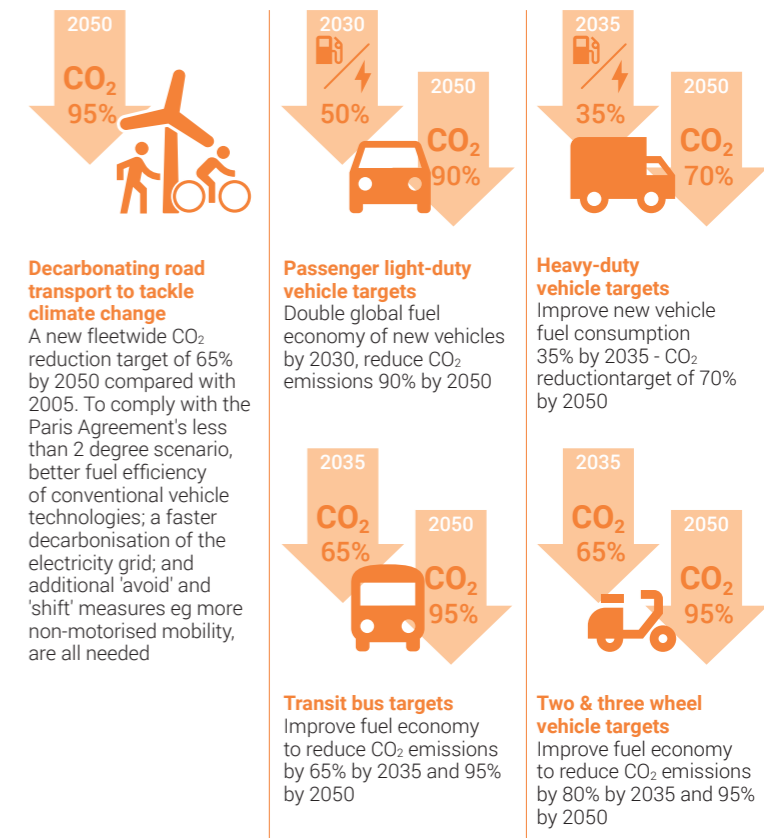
2050

$CO_2$
95%

Decarbonating road transport to tackle climate change

A new fleetwide $CO_2$ reduction target of 65% by 2050 compared with 2005. To comply with the Paris Agreement's less than 2 degree scenario, better fuel efficiency of conventional vehicle technologies; a faster decarbonisation of the electricity grid; and additional 'avoid' and 'shift' measures eg more non-motorised mobility, are all needed

2030

50%

2050

$CO_2$
90%

Passenger light-duty vehicle targets

Double global fuel economy of new vehicles by 2030, reduce $CO_2$ emissions 90% by 2050

2035

35%

2050

$CO_2$
70%

Heavy-duty vehicle targets

Improve new vehicle fuel consumption 35% by 2035 - $CO_2$ reductiontarget of 70% by 2050

2035

$CO_2$
65%

2050

$CO_2$
95%

Transit bus targets

Improve fuel economy to reduce $CO_2$ emissions by 65% by 2035 and 95% by 2050

2035

$CO_2$
65%

2050

$CO_2$
95%

Two & three wheel vehicle targets

Improve fuel economy to reduce $CO_2$ emissions by 80% by 2035 and 95% by 2050